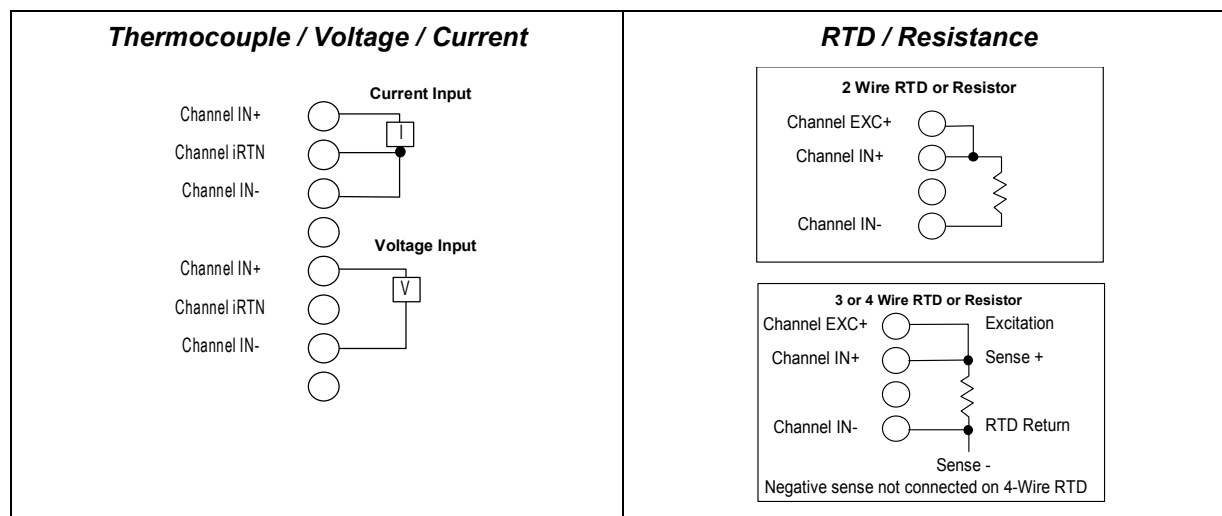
| Thermocouple / Voltage / Current | RTD / Resistance |
|---|---|
| Current Input<br>Channel IN+<br>I<br>Channel iRTN<br>Channel IN-<br>Voltage Input<br>Channel IN+<br>V<br>Channel iRTN<br>Channel IN- | 2 Wire RTD or Resistor<br>Channel EXC+<br>Channel IN+<br>Channel IN-<br><br>3 or 4 Wire RTD or Resistor<br>Channel EXC+ Excitation<br>Channel IN+ Sense +<br>Channel IN- RTD Return<br>Sense -<br>Negative sense not connected on 4-Wire RTD |